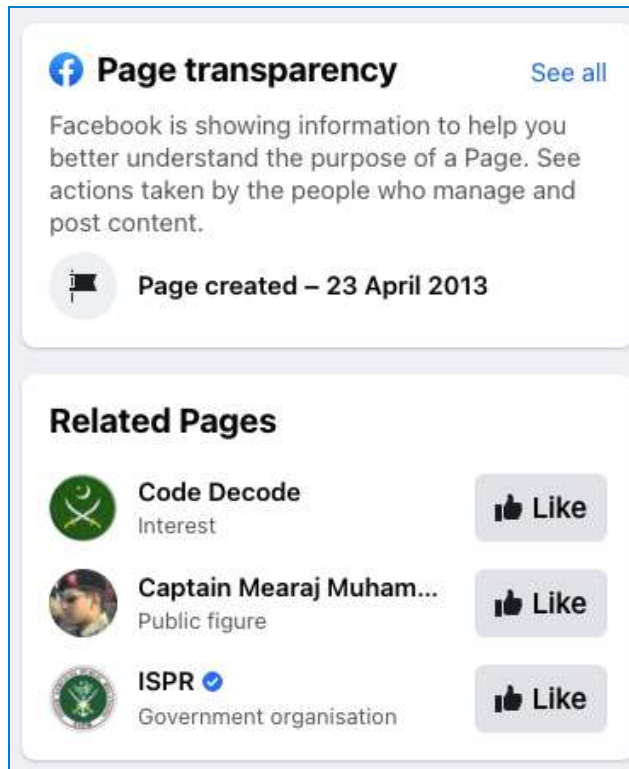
Page transparency

See all

Facebook is showing information to help you better understand the purpose of a Page. See actions taken by the people who manage and post content.

Page created – 23 April 2013

Related Pages

Code Decode
Interest

Like

Captain Meeraj Muham...
Public figure

Like

ISPR
Government organisation

Like